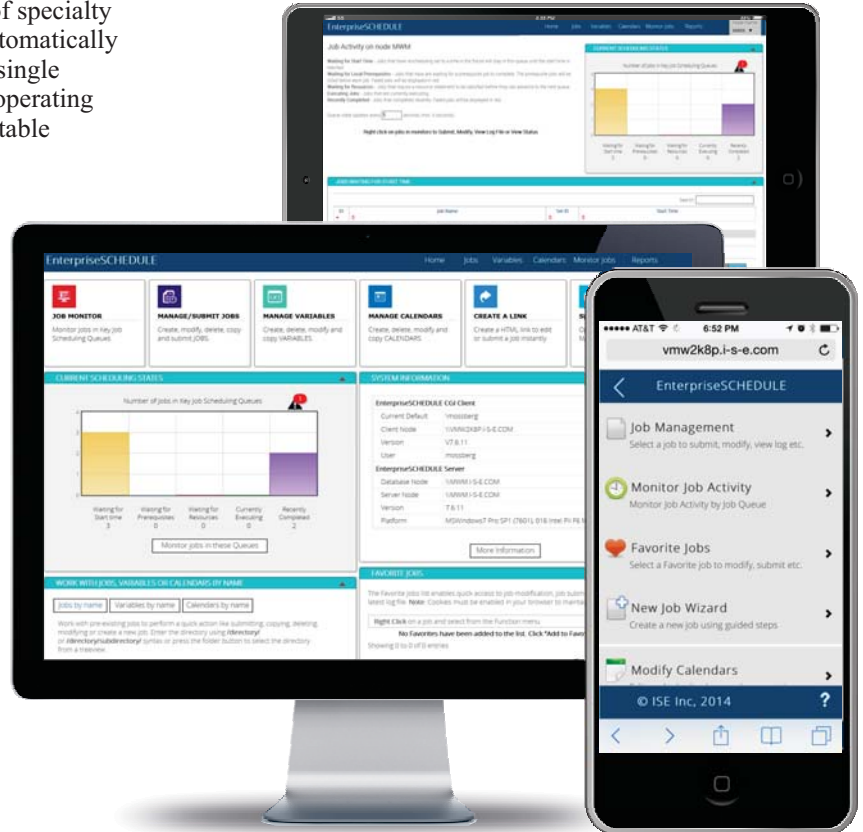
f specialty
tomatically
single
operating
table

EnterpriseSCHEDULE
Home Jobs Variables Calendars Monitor Jobs Reports
Job Activity on node MWM
CURRENT SCHEDULING STATES
Right click on jobs in monitors to Submit, Modify, View Log File or View Status
JOBS WAITING FOR START TIME

EnterpriseSCHEDULE
Home Jobs Variables Calendars Monitor Jobs Reports
JOB MONITOR
Monitor jobs in Key Job Scheduling Queues
MANAGE/SUBMIT JOBS
Create, modify, delete, copy and submit JOBS.
MANAGE VARIABLES
Create, delete, modify and copy VARIABLES.
MANAGE CALENDARS
Create, delete, modify and copy CALENDARS.
CREATE A LINK
Create a HTML link to edit or submit a job instantly.
CURRENT SCHEDULING STATES
Number of Jobs in Key Job Scheduling Queues
4
3
2
1
0
Waiting for Start time 3
Waiting for Prerequisites 0
Waiting for Resources 0
Currently Executing 0
Recently Completed 2
Monitor jobs in these Queues
SYSTEM INFORMATION
EnterpriseSCHEDULE CGI Client
Current Default mossberg
Client Node \\VMW2K8P.I-S-E.COM
Version V7.8.11
User mossberg
EnterpriseSCHEDULE Server
Database Node \\MWM.I-S-E.COM
Server Node \\MWM.I-S-E.COM
Version 7.8.11
Platform MSWindows7 Pro SP1 (7601) 816 Intel P6 Fi
More Information
WORK WITH JOBS, VARIABLES OR CALENDARS BY NAME
Jobs by name Variables by name Calendars by name
Work with pre-existing jobs to perform a quick action like submitting, copying, deleting, modifying or create a new job. Enter the directory using /directory/ or /directory/subdirectory/ syntax or press the folder button to select the directory from a treeview.
FAVORITE JOBS
The Favorite Jobs list enables quick access to job modification, job subm latest log file. Note: Cookies must be enabled in your browser to mainta
Right Click on a job and select from the Function menu
No Favorites have been added to the list. Click "Add to Favo
Showing 0 to 0 of 0 entries

●●●●● AT&T 6:52 PM
vmw2k8p.i-s-e.com
EnterpriseSCHEDULE
Job Management
Select a job to submit, modify, view log etc.
Monitor Job Activity
Monitor Job Activity by Job Queue
Favorite Jobs
Select a Favorite job to modify, submit etc.
New Job Wizard
Create a new job using guided steps
Modify Calendars
© ISE Inc, 2014
?